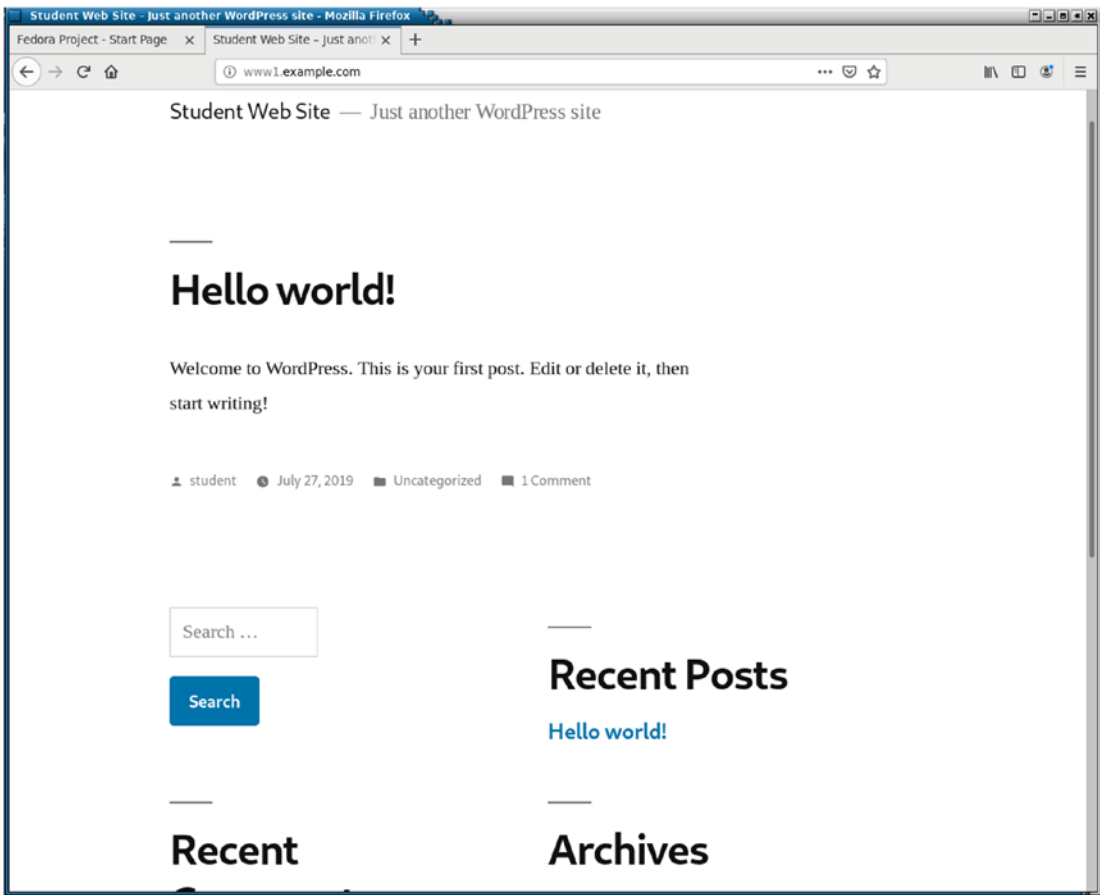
Student Web Site - Just another WordPress site - Mozilla Firefox

Fedora Project - Start Page ×

Student Web Site – Just anot ×

+

www1.example.com

Student Web Site — Just another WordPress site

Hello world!

Welcome to WordPress. This is your first post. Edit or delete it, then start writing!

student July 27, 2019 Uncategorized 1 Comment

Search …

Search

Recent Posts

Hello world!

Recent

Archives